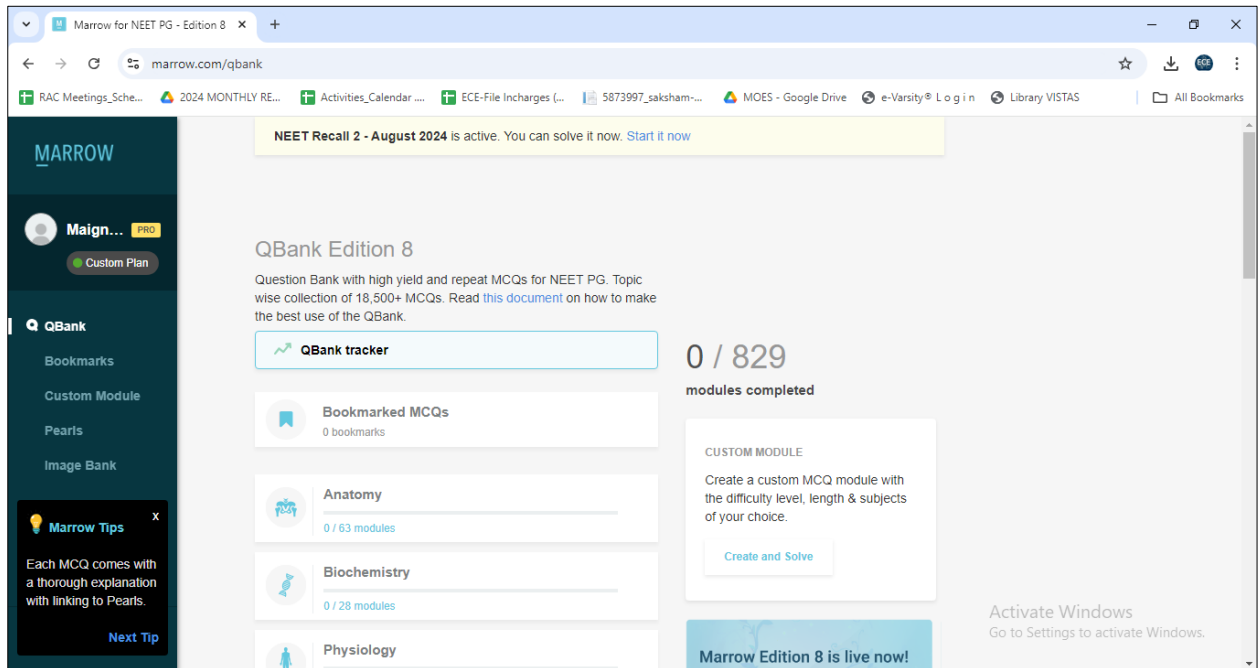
Marrow for NEET PG - Edition 8

marrow.com/qbank

RAC Meetings_Sche... 2024 MONTHLY RE... Activities_Calendar ... ECE-File Incharges (... 5873997_saksham-... MOES - Google Drive e-Varsity® L o g i n Library VISTAS All Bookmarks

MARROW

Maign... PRO

Custom Plan

QBank

Bookmarks

Custom Module

Pearls

Image Bank

Marrow Tips

x

Each MCQ comes with a thorough explanation with linking to Pearls.

Next Tip

NEET Recall 2 - August 2024 is active. You can solve it now. Start it now

QBank Edition 8

Question Bank with high yield and repeat MCQs for NEET PG. Topic wise collection of 18,500+ MCQs. Read this document on how to make the best use of the QBank.

QBank tracker

0 / 829

modules completed

Bookmarked MCQs

0 bookmarks

CUSTOM MODULE

Create a custom MCQ module with the difficulty level, length & subjects of your choice.

Create and Solve

Anatomy

0 / 63 modules

Biochemistry

0 / 28 modules

Physiology

Marrow Edition 8 is live now!

Activate Windows

Go to Settings to activate Windows.